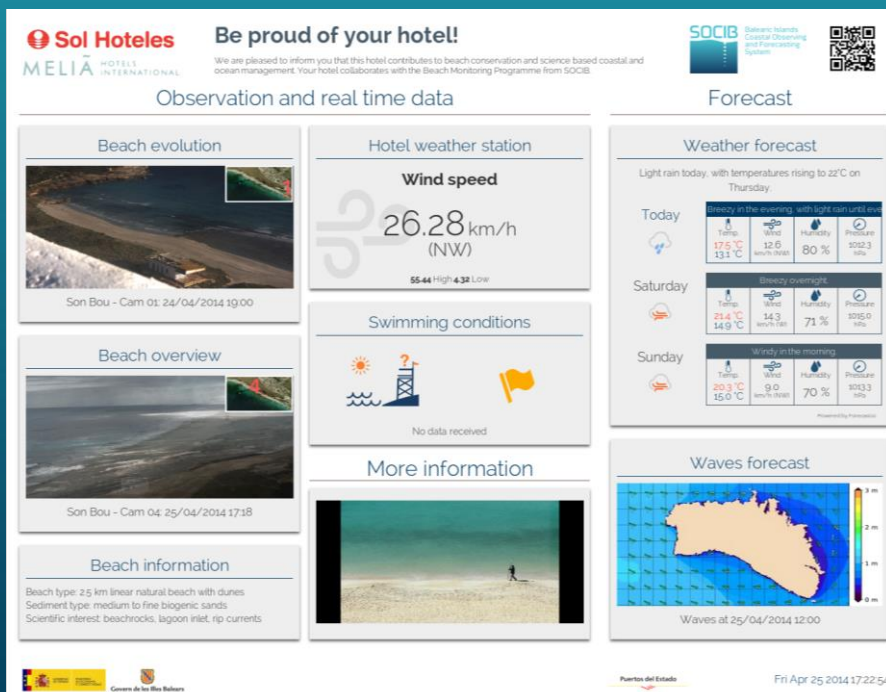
Sol Hoteles
MELIÃ HOTELS INTERNATIONAL

Be proud of your hotel!

We are pleased to inform you that this hotel contributes to beach conservation and science based coastal and ocean management. Your hotel collaborates with the Beach Monitoring Programme from SOCIB.

SOCIB Balearic Islands Coastal Observing and Forecasting System

Observation and real time data

Forecast

Beach evolution

Son Bou - Cam 01: 24/04/2014 19:00

Beach overview

Son Bou - Cam 04: 25/04/2014 17:18

Beach information

Beach type: 2.5 km linear natural beach with dunes
Sediment type: medium to fine biogenic sands
Scientific interest: beachrocks, lagoon inlet, rip currents

Hotel weather station

Wind speed

26.28 km/h
(NW)

55.44 High 4.32 Low

Swimming conditions

No data received

More information

Weather forecast

Light rain today, with temperatures rising to 22°C on Thursday.

Today
Breezy in the evening, with light rain until eve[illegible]
Temp. 17.5 °C 13.1 °C
Wind 12.6 km/h (NW)
Humidity 80 %
Pressure 1012.3 hPa

Saturday
Breezy overnight
Temp. 21.4 °C 14.9 °C
Wind 14.3 km/h (W)
Humidity 71 %
Pressure 1015.0 hPa

Sunday
Windy in the morning
Temp. 20.3 °C 15.0 °C
Wind 9.0 km/h (NW)
Humidity 70 %
Pressure 1013.3 hPa

Powered by Forecast.io

Waves forecast

3 m
2 m
1 m
0 m

Waves at 25/04/2014 12:00

Govern de les Illes Balears

Puertos del Estado

Fri Apr 25 2014 17:22:5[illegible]